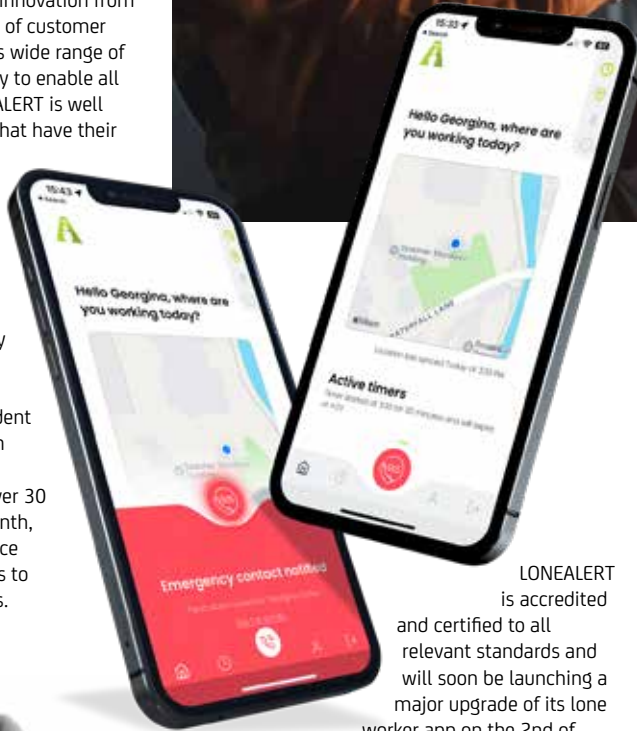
innovation from of customer s wide range of y to enable all ALERT is well hat have their

y

dent n

ver 30 nth, ce s to s.

15:03

Hello Georgina, where are you working today?

Active timers

15:43

Hello Georgina, where are you working today?

Emergency contact notified

LONEALERT is accredited and certified to all relevant standards and will soon be launching a major upgrade of its lone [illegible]